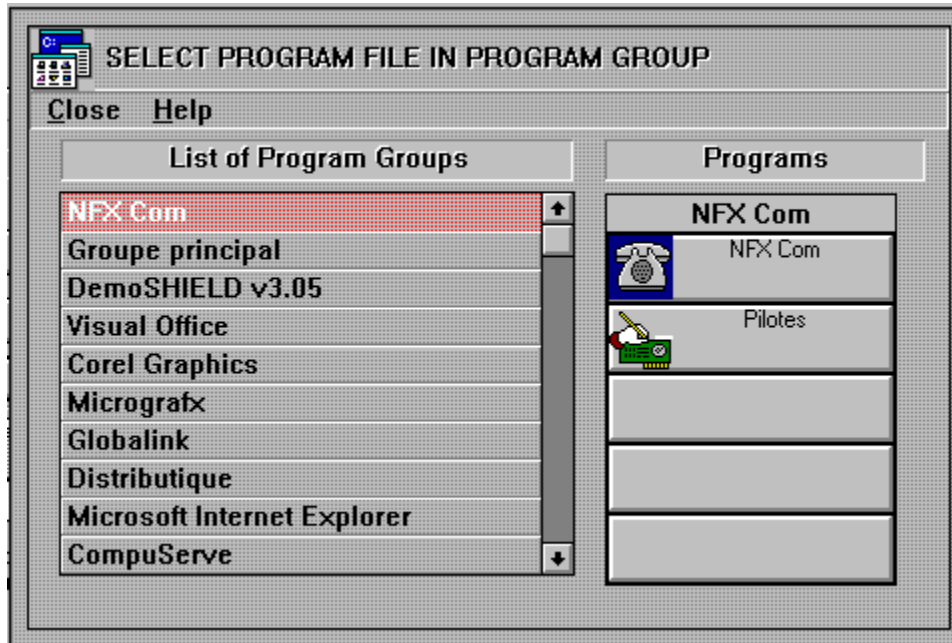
SELECT PROGRAM FILE IN PROGRAM GROUP

Close Help

List of Program Groups

NFX Com
Groupe principal
DemoSHIELD v3.05
Visual Office
Corel Graphics
Micrografx
Globalink
Distributique
Microsoft Internet Explorer
CompuServe

Programs

NFX Com

NFX Com

Pilotes